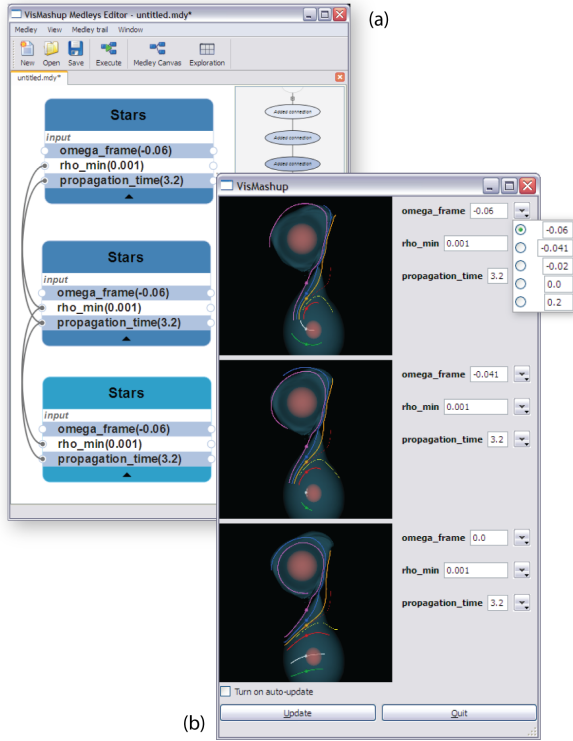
(a)

VisMashup Medleys Editor - untitled.mdy*

Medley View Medley trail Window

New Open Save Execute Medley Canvas Exploration

untitled.mdy*

Stars
input
omega_frame(-0.06)
rho_min(0.001)
propagation_time(3.2)

Added connection
Added connection
Added connection

Stars
input
omega_frame(-0.06)
rho_min(0.001)
propagation_time(3.2)

Stars
input
omega_frame(-0.06)
rho_min(0.001)
propagation_time(3.2)

VisMashup

omega_frame -0.06
rho_min 0.001
propagation_time 3.2

-0.06
-0.041
-0.02
0.0
0.2

omega_frame -0.041
rho_min 0.001
propagation_time 3.2

omega_frame 0.0
rho_min 0.001
propagation_time 3.2

Turn on auto-update

(b)

Update Quit